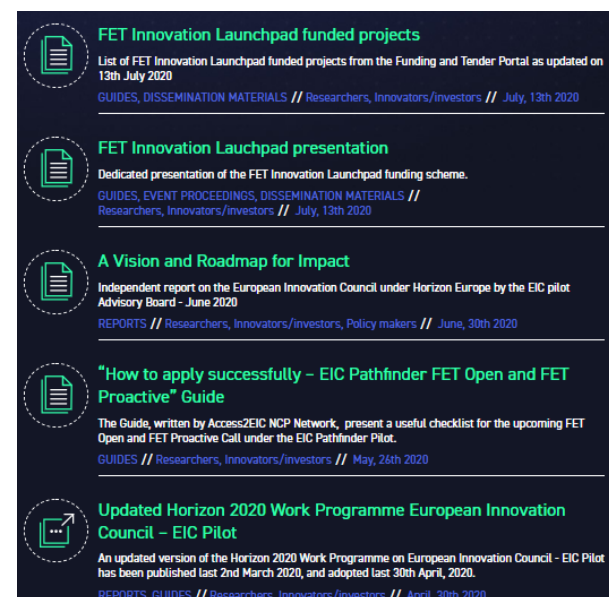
FET Innovation Launchpad funded projects

List of FET Innovation Launchpad funded projects from the Funding and Tender Portal as updated on 13th July 2020

GUIDES, DISSEMINATION MATERIALS // Researchers, Innovators/investors // July, 13th 2020

FET Innovation Lauchpad presentation

Dedicated presentation of the FET Innovation Launchpad funding scheme.

GUIDES, EVENT PROCEEDINGS, DISSEMINATION MATERIALS // Researchers, Innovators/investors // July, 13th 2020

A Vision and Roadmap for Impact

Independent report on the European Innovation Council under Horizon Europe by the EIC pilot Advisory Board - June 2020

REPORTS // Researchers, Innovators/investors, Policy makers // June, 30th 2020

"How to apply successfully – EIC Pathfinder FET Open and FET Proactive" Guide

The Guide, written by Access2EIC NCP Network, present a useful checklist for the upcoming FET Open and FET Proactive Call under the EIC Pathfinder Pilot.

GUIDES // Researchers, Innovators/investors // May, 26th 2020

Updated Horizon 2020 Work Programme European Innovation Council – EIC Pilot

An updated version of the Horizon 2020 Work Programme on European Innovation Council - EIC Pilot has been published last 2nd March 2020, and adopted last 30th April, 2020.

REPORTS, GUIDES // Researchers, Innovators/investors // April, 30th 2020